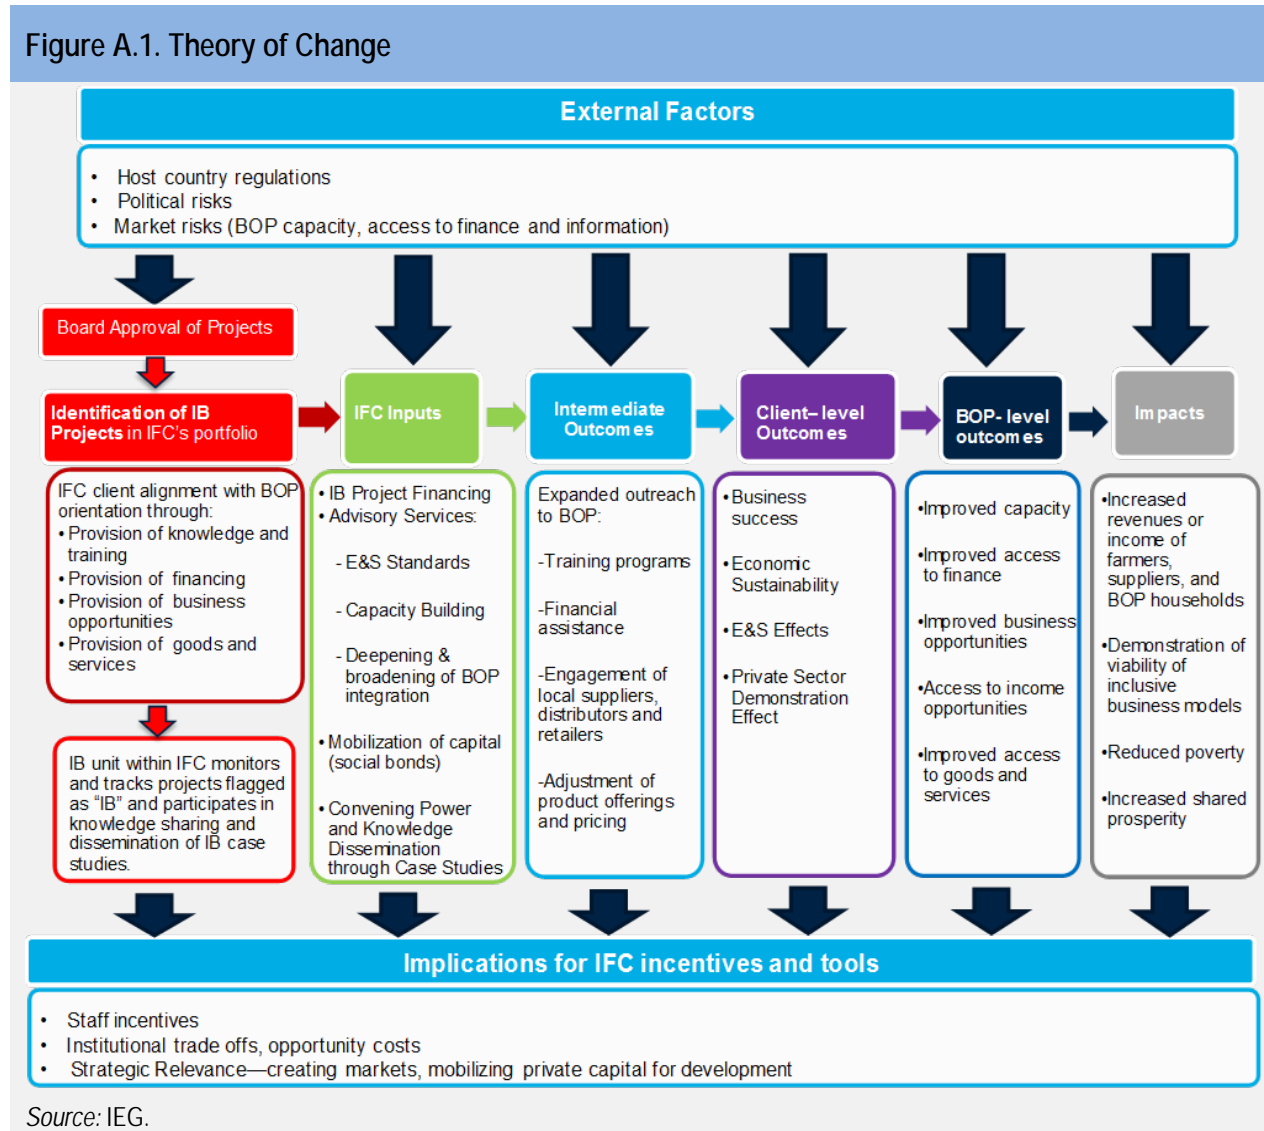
Figure A.1. Theory of Change

External Factors

- Host country regulations
- Political risks
- Market risks (BOP capacity, access to finance and information)

Board Approval of Projects

Identification of IB Projects in IFC's portfolio

IFC client alignment with BOP orientation through:
• Provision of knowledge and training
• Provision of financing
• Provision of business opportunities
• Provision of goods and services

IB unit within IFC monitors and tracks projects flagged as "IB" and participates in knowledge sharing and dissemination of IB case studies.

IFC Inputs

• IB Project Financing
• Advisory Services:
- E&S Standards
- Capacity Building
- Deepening & broadening of BOP integration
• Mobilization of capital (social bonds)
• Convening Power and Knowledge Dissemination through Case Studies

Intermediate Outcomes

Expanded outreach to BOP:
-Training programs
-Financial assistance
-Engagement of local suppliers, distributors and retailers
-Adjustment of product offerings and pricing

Client–level Outcomes

• Business success
• Economic Sustainability
• E&S Effects
• Private Sector Demonstration Effect

BOP- level outcomes

•Improved capacity
•Improved access to finance
•Improved business opportunities
•Access to income opportunities
•Improved access to goods and services

Impacts

•Increased revenues or income of farmers, suppliers, and BOP households
•Demonstration of viability of inclusive business models
•Reduced poverty
•Increased shared prosperity

Implications for IFC incentives and tools

- Staff incentives
- Institutional trade offs, opportunity costs
- Strategic Relevance—creating markets, mobilizing private capital for development

Source: IEG.